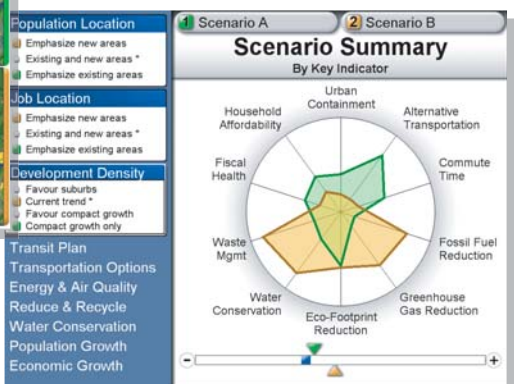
Population Location
Emphasize new areas
Existing and new areas *
Emphasize existing areas

Job Location
Emphasize new areas
Existing and new areas *
Emphasize existing areas

Development Density
Favour suburbs
Current trend *
Favour compact growth
Compact growth only

Transit Plan
Transportation Options
Energy & Air Quality
Reduce & Recycle
Water Conservation
Population Growth
Economic Growth

1 Scenario A
2 Scenario B

Scenario Summary
By Key Indicator

Urban Containment
Alternative Transportation
Commute Time
Fossil Fuel Reduction
Greenhouse Gas Reduction
Eco-Footprint Reduction
Water Conservation
Waste Mgmt
Fiscal Health
Household Affordability

-
+